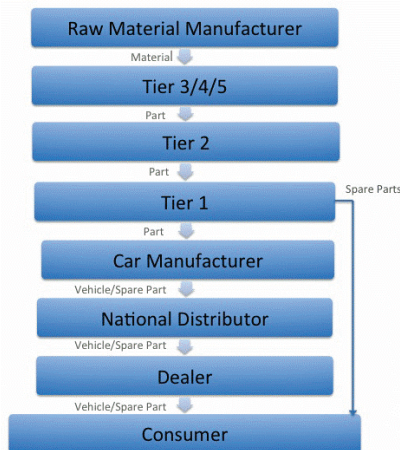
Raw Material Manufacturer

Material

Tier 3/4/5

Part

Tier 2

Part

Tier 1

Spare Parts

Part

Car Manufacturer

Vehicle/Spare Part

National Distributor

Vehicle/Spare Part

Dealer

Vehicle/Spare Part

Consumer